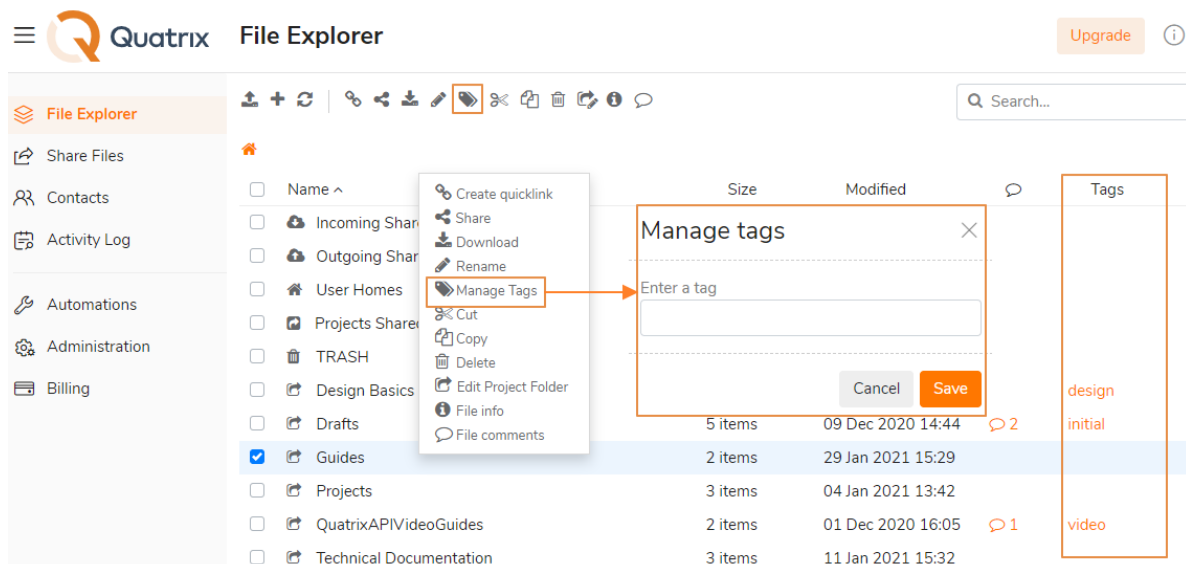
Quatrix

File Explorer

Upgrade

File Explorer
Share Files
Contacts
Activity Log
Automations
Administration
Billing

Search...

Create quicklink
Share
Download
Rename
Manage Tags
Cut
Copy
Delete
Edit Project Folder
File info
File comments

Manage tags
Enter a tag
Cancel
Save

| Name | Size | Modified | | Tags |
|---|---|---|---|---|
| Incoming Share | | | | |
| Outgoing Shar | | | | |
| User Homes | | | | |
| Projects Shared | | | | |
| TRASH | | | | |
| Design Basics | | | | design |
| Drafts | 5 items | 09 Dec 2020 14:44 | 2 | initial |
| Guides | 2 items | 29 Jan 2021 15:29 | | |
| Projects | 3 items | 04 Jan 2021 13:42 | | |
| QuatrixAPIVideoGuides | 2 items | 01 Dec 2020 16:05 | 1 | video |
| Technical Documentation | 3 items | 11 Jan 2021 15:32 | | |